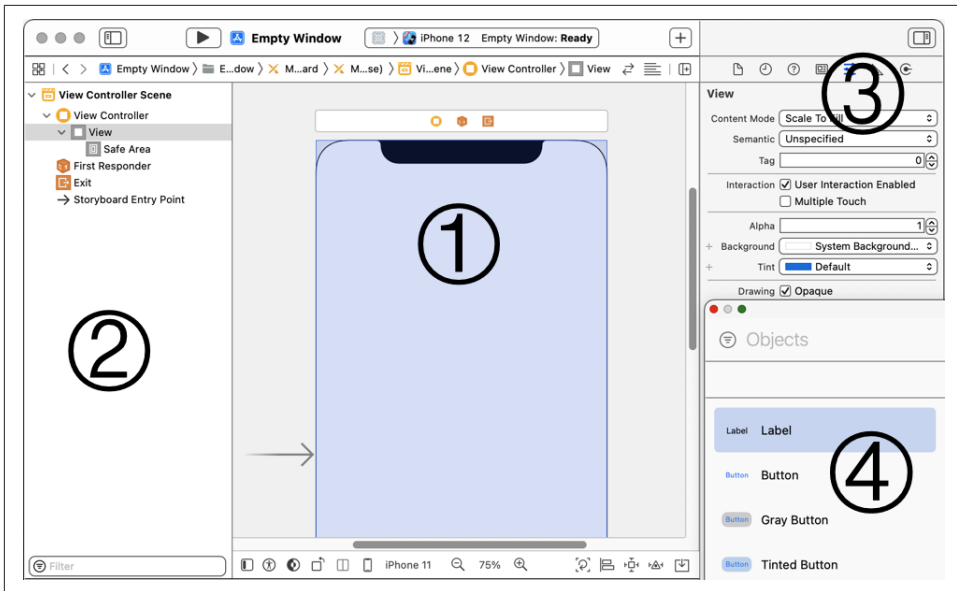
Empty Window

iPhone 12 Empty Window: Ready

Empty Window 〉 E...dow 〉 M...ard 〉 M...se) 〉 Vi...ene 〉 View Controller 〉 View

View Controller Scene
View Controller
View
Safe Area
First Responder
Exit
Storyboard Entry Point

②

Filter

①

iPhone 11 75%

View
Content Mode Scale To Fill
Semantic Unspecified
Tag 0
Interaction User Interaction Enabled
Multiple Touch
Alpha 1
Background System Background...
Tint Default
Drawing Opaque

③

Objects

Label Label
Button Button
Button Gray Button
Button Tinted Button

④